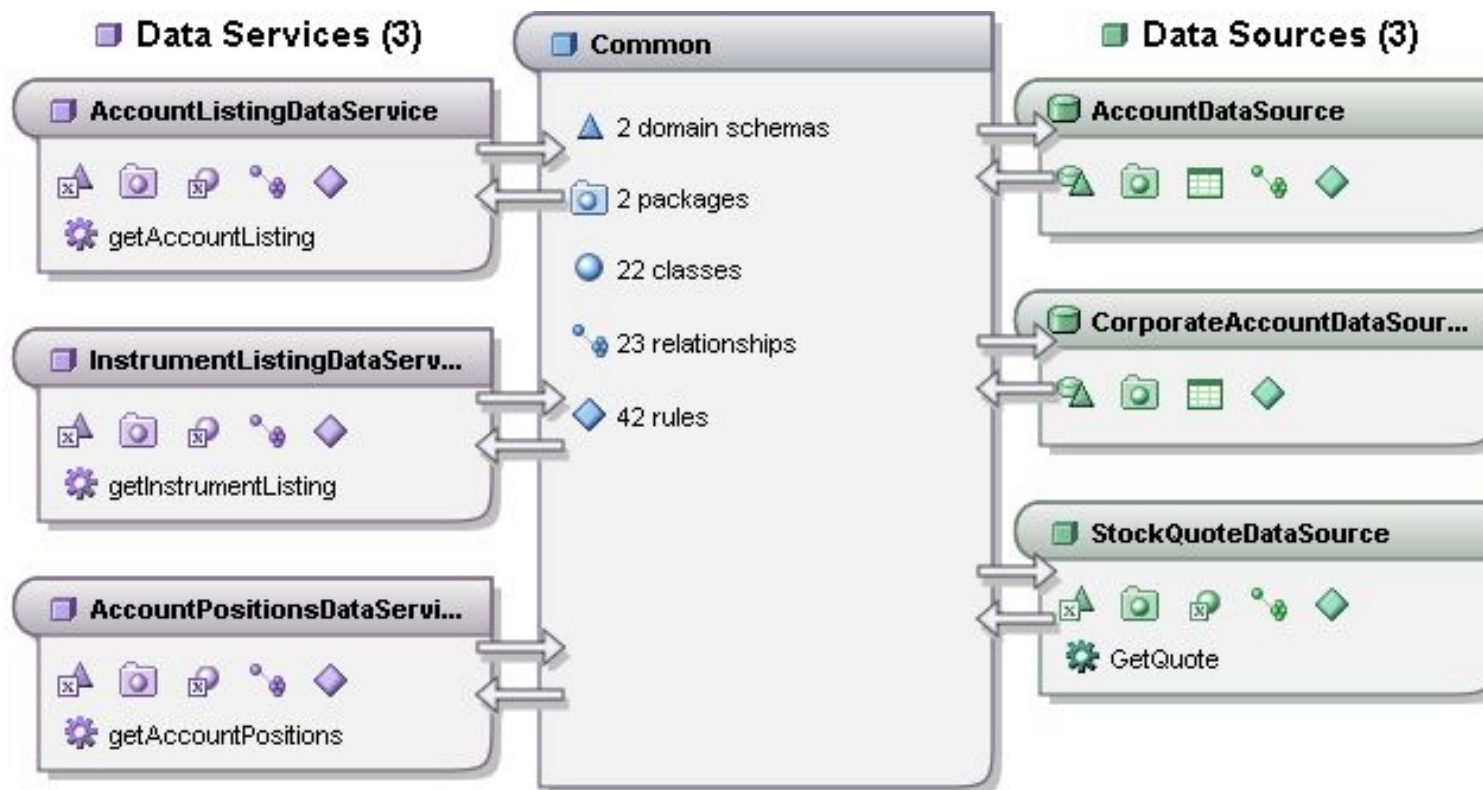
Data Services (3)

AccountListingDataService

getAccountListing

InstrumentListingDataServ...

getInstrumentListing

AccountPositionsDataServi...

getAccountPositions

Common

2 domain schemas

2 packages

22 classes

23 relationships

42 rules

Data Sources (3)

AccountDataSource

CorporateAccountDataSour...

StockQuoteDataSource

GetQuote